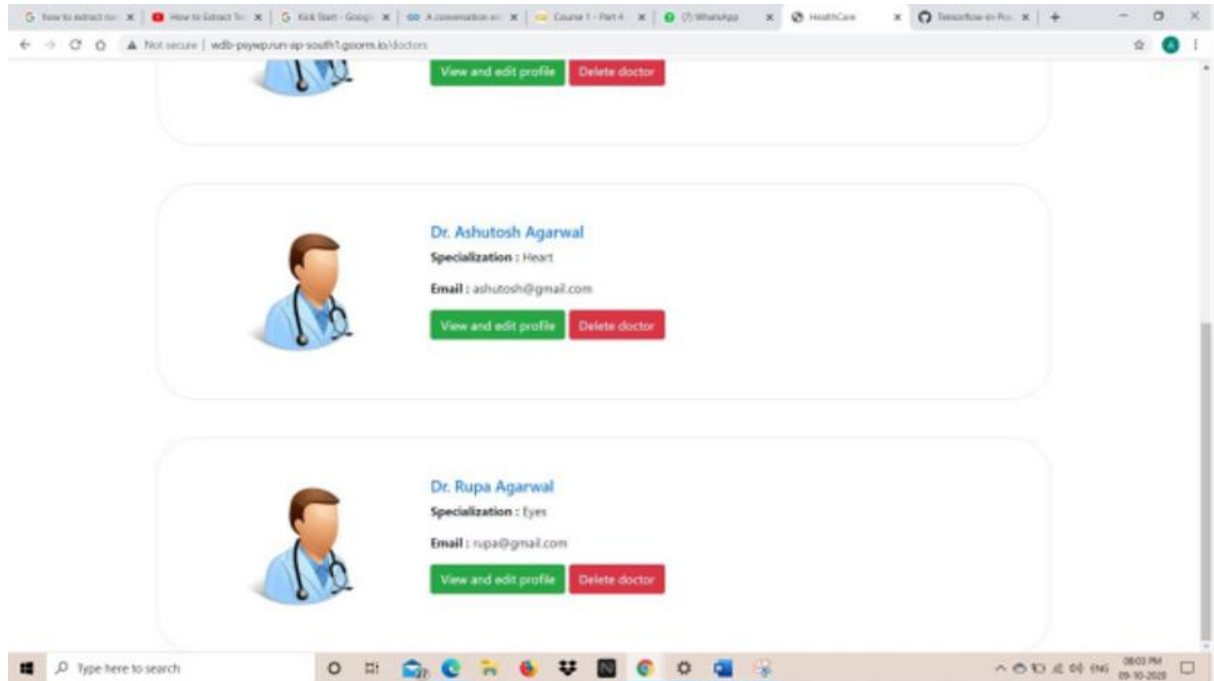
G how to extract na × | How to Extract Te × | G Kick Start - Googl × | A conversation a × | Course 1 - Part 4 × | (7) WhatsApp × | HealthCare × | Tensorflow-in-Pr × | +

Not secure | wdb-psywp.run-ap-south1.goorm.io/doctors

View and edit profile | Delete doctor

Dr. Ashutosh Agarwal

Specialization : Heart

Email : ashutosh@gmail.com

View and edit profile | Delete doctor

Dr. Rupa Agarwal

Specialization : Eyes

Email : rupa@gmail.com

View and edit profile | Delete doctor

Type here to search

ENG 08:03 PM 09-10-2020